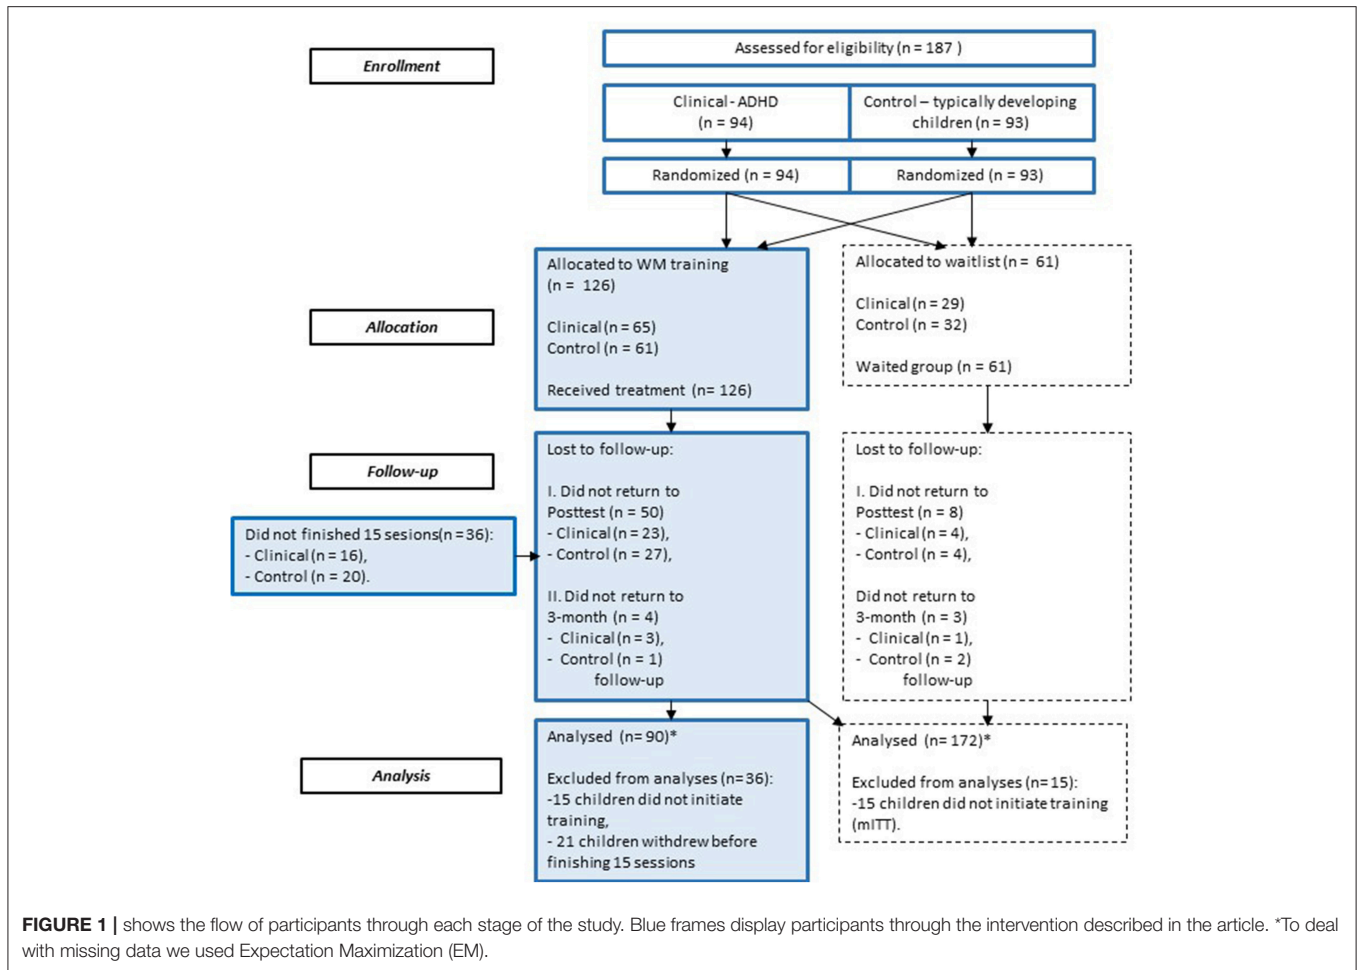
Enrollment

Assessed for eligibility (n = 187 )

Clinical - ADHD (n = 94)

Control – typically developing children (n = 93)

Randomized (n = 94)

Randomized (n = 93)

Allocation

Allocated to WM training (n = 126)

Clinical (n = 65)
Control (n = 61)

Received treatment (n= 126)

Allocated to waitlist (n = 61)

Clinical (n = 29)
Control (n = 32)

Waited group (n = 61)

Follow-up

Did not finished 15 sesions(n =36):
- Clinical (n = 16),
- Control (n = 20).

Lost to follow-up:

I. Did not return to Posttest (n = 50)
- Clinical (n = 23),
- Control (n = 27),

II. Did not return to 3-month (n = 4)
- Clinical (n = 3),
- Control (n = 1)
follow-up

Lost to follow-up:

I. Did not return to Posttest (n = 8)
- Clinical (n = 4),
- Control (n = 4),

Did not return to 3-month (n = 3)
- Clinical (n = 1),
- Control (n = 2)
follow-up

Analysis

Analysed (n= 90)*

Excluded from analyses (n=36):
-15 children did not initiate training,
- 21 children withdrew before finishing 15 sessions

Analysed (n= 172)*

Excluded from analyses (n= 15):
-15 children did not initiate training (mITT).

FIGURE 1 | shows the flow of participants through each stage of the study. Blue frames display participants through the intervention described in the article. *To deal with missing data we used Expectation Maximization (EM).